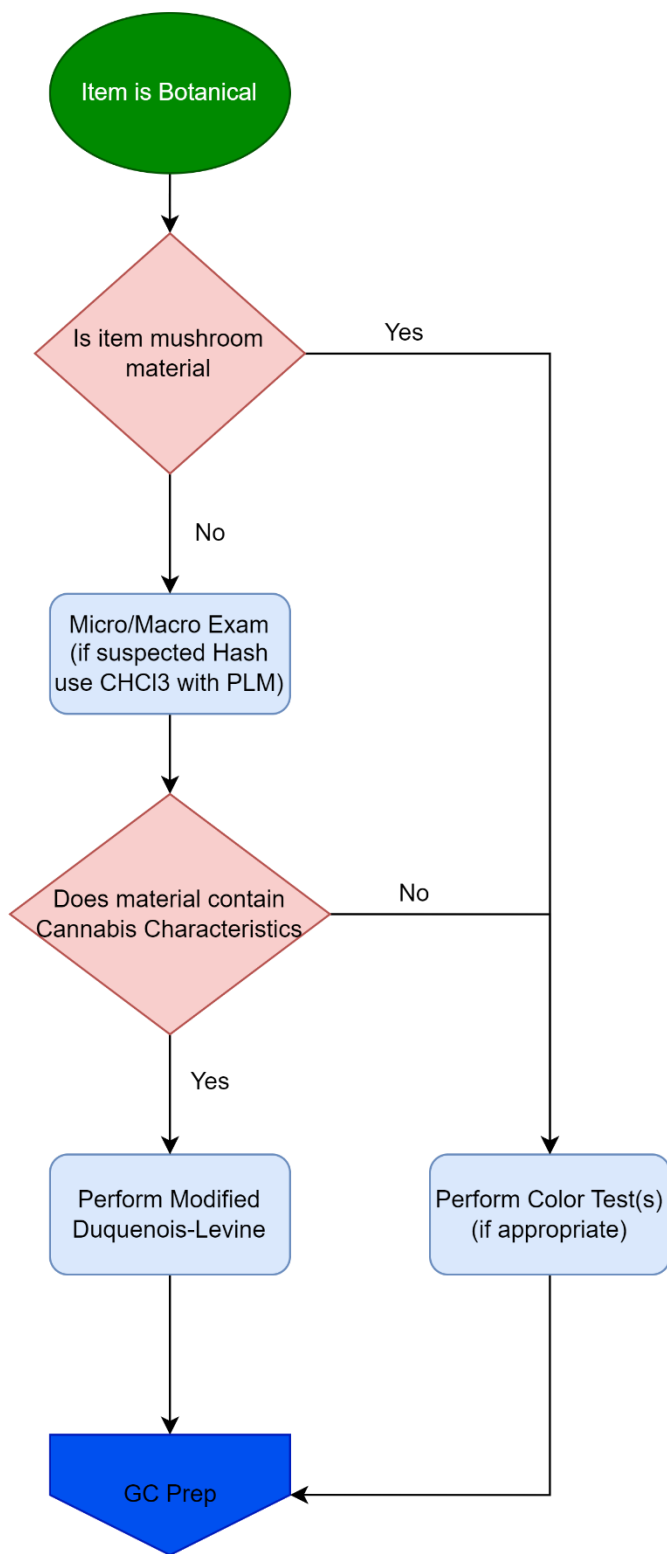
Item is Botanical

Is item mushroom material

Yes

No

Micro/Macro Exam (if suspected Hash use CHCl3 with PLM)

Does material contain Cannabis Characteristics

No

Yes

Perform Modified Duquenois-Levine

Perform Color Test(s) (if appropriate)

GC Prep